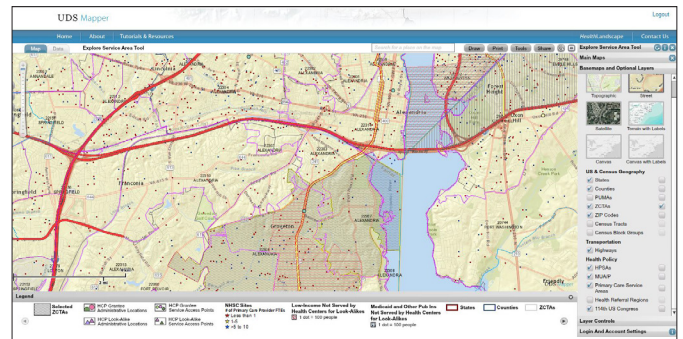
UDS Mapper

Logout

Home | About | Tutorials & Resources | HealthLandscape | Contact Us

Map | Data | Explore Service Area Tool

Search for a place on the map

Draw | Print | Tools | Share

Explore Service Area Tool

Main Maps

Basemaps and Optional Layers

Topographic | Street
Satellite | Terrain with Labels
Canvas | Canvas with Labels

US & Census Geography
States
Counties
PUMAs
ZCTAs
ZIP Codes
Census Tracts
Census Block Groups

Transportation
Highways

Health Policy
HPSAs
MUA/P
Primary Care Service Areas
Health Referral Regions
116th US Congress

Layer Controls

Login And Account Settings

Alexandria

Franconia

ALEXANDRIA

Legend

Selected ZCTAs

HCP Grantee Administrative Locations

HCP Look-Alike Administrative Locations

HCP Grantee Service Access Points

HCP Look-Alike Service Access Points

NHSC Sites
# of Primary Care Provider FTEs
Less than 1
1-5
>5 to 15

Low-Income Not Served by Health Centers for Look-Alikes
1 dot = 100 people

Medicaid and Other Pub Ins Not Served by Health Centers for Look-Alikes
1 dot = 100 people

States

Counties

ZCTAs